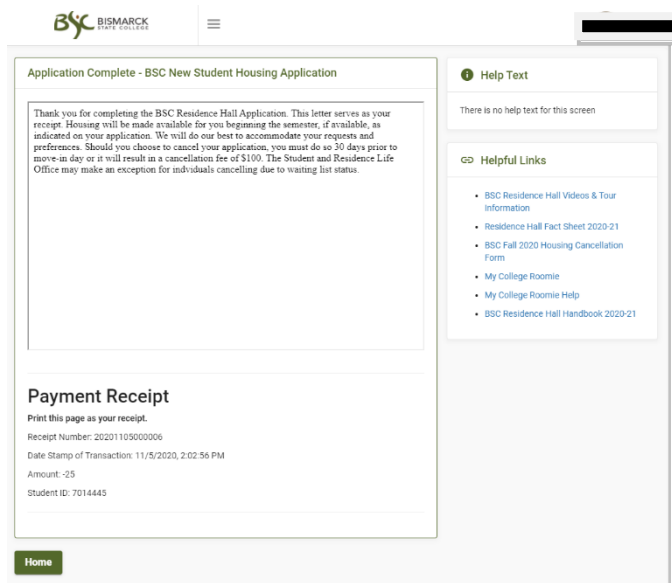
BSC BISMARCK STATE COLLEGE

Application Complete - BSC New Student Housing Application

Thank you for completing the BSC Residence Hall Application. This letter serves as your receipt. Housing will be made available for you beginning the semester, if available, as indicated on your application. We will do our best to accommodate your requests and preferences. Should you choose to cancel your application, you must do so 30 days prior to move-in day or it will result in a cancellation fee of $100. The Student and Residence Life Office may make an exception for indviduals cancelling due to waiting list status.

Payment Receipt

Print this page as your receipt.

Receipt Number: 20201105000006

Date Stamp of Transaction: 11/5/2020, 2:02:56 PM

Amount: -25

Student ID: 7014445

Home

Help Text

There is no help text for this screen

Helpful Links

- BSC Residence Hall Videos & Tour Information
- Residence Hall Fact Sheet 2020-21
- BSC Fall 2020 Housing Cancellation Form
- My College Roomie
- My College Roomie Help
- BSC Residence Hall Handbook 2020-21